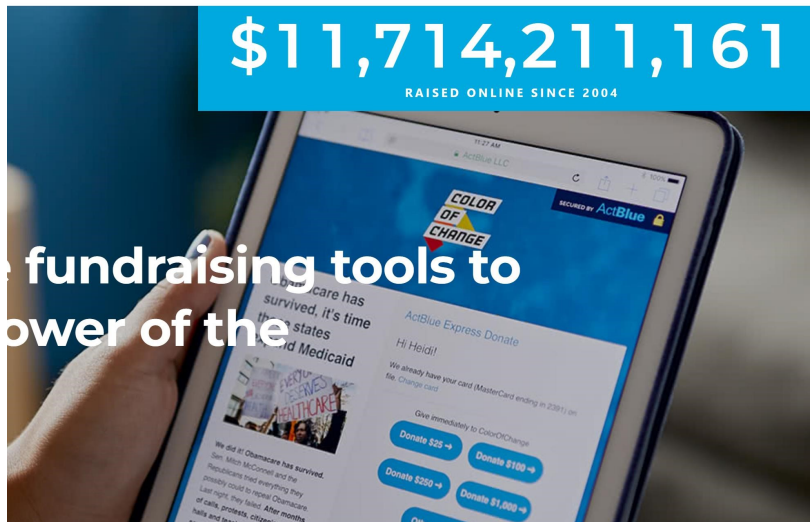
$11,714,211,161
RAISED ONLINE SINCE 2004

11:27 AM
ActBlue LLC

COLOR OF CHANGE

SECURED BY ActBlue

fundraising tools to
ower of the

Obamacare has survived, it's time the states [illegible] Medicaid

EVERYONE DESERVES HEALTHCARE

We did it! Obamacare has survived. Sen. Mitch McConnell and the Republicans tried everything they possibly could to repeal Obamacare but night, they failed. After months of calls, protests, citizen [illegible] halls and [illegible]

ActBlue Express Donate

Hi Heidi!

We already have your card (MasterCard ending in 2381) on file. Change card

Give immediately to ColorOfChange

Donate $25 →
Donate $100 →
Donate $250 →
Donate $1,000 →